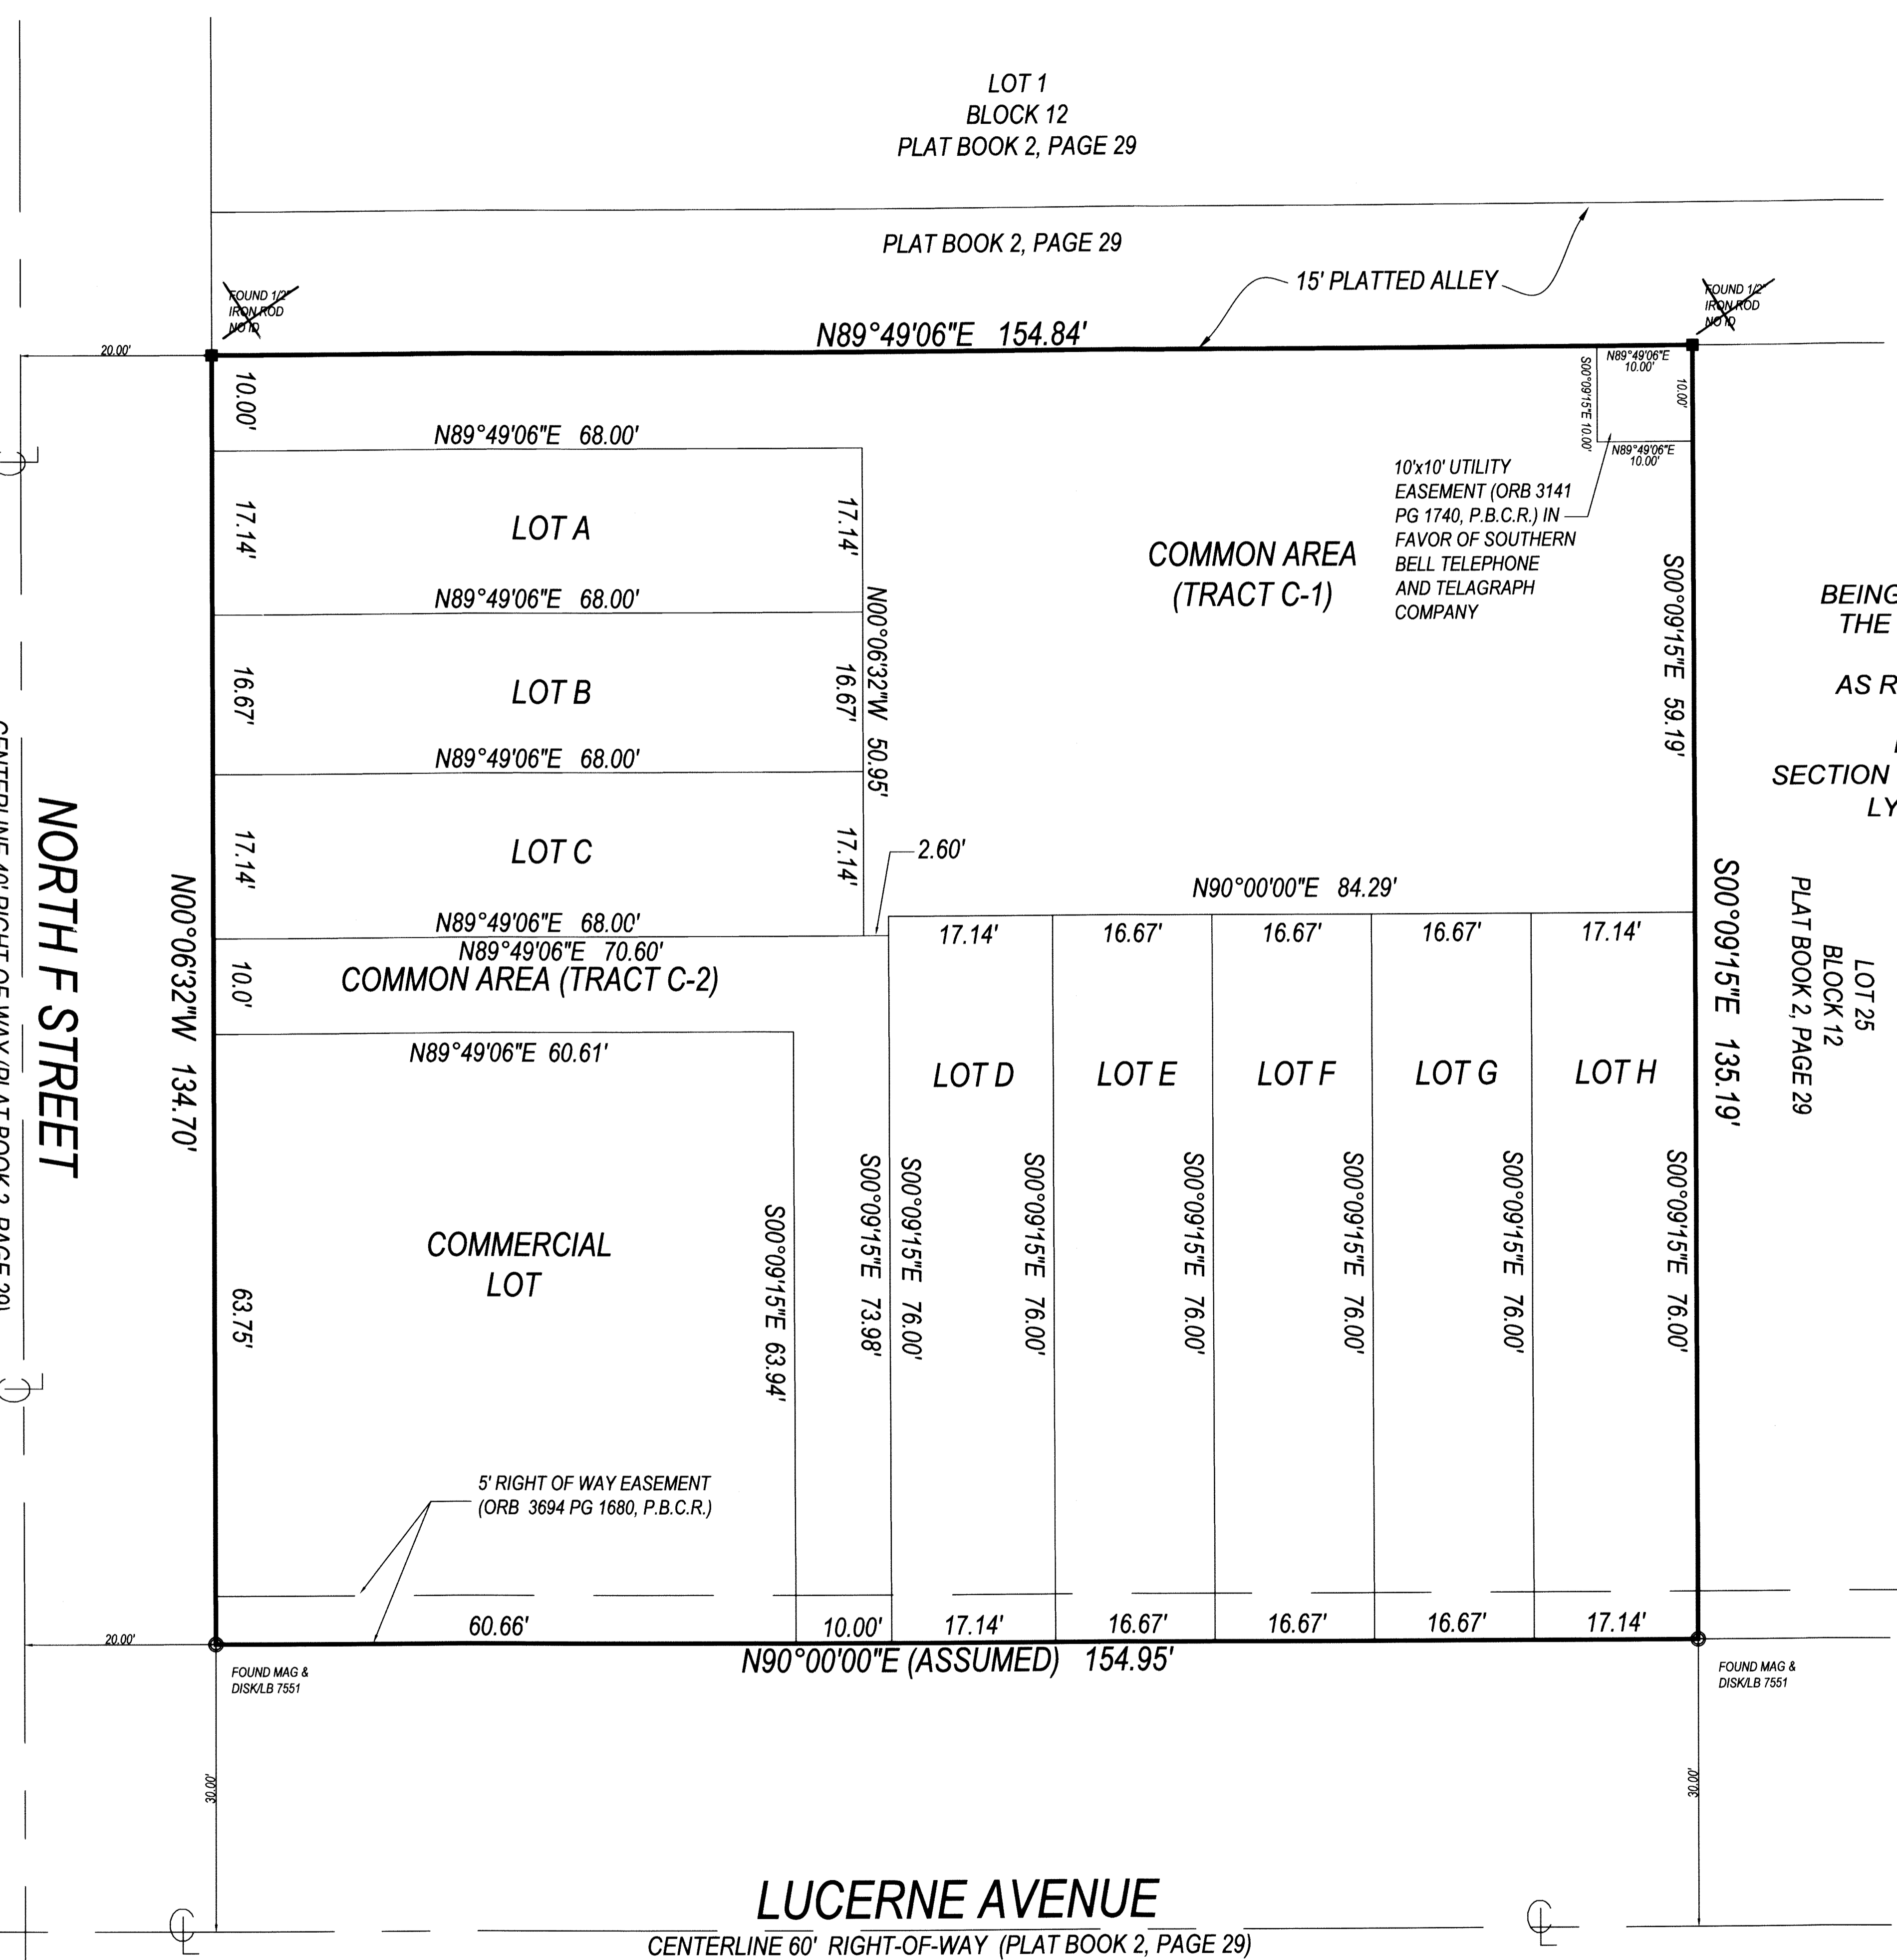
LOT 1
BLOCK 12
PLAT BOOK 2, PAGE 29

PLAT BOOK 2, PAGE 29

15' PLATTED ALLEY

FOUND 1/2" IRON ROD NO ID

FOUND 1/2" IRON ROD NO ID

20.00'

N89°49'06"E 154.84'

N89°49'06"E 10.00'
S00°09'15"E 10.00'
10.00'
N89°49'06"E 10.00'

10.00'

N89°49'06"E 68.00'

10'x10' UTILITY EASEMENT (ORB 3141 PG 1740, P.B.C.R.) IN FAVOR OF SOUTHERN BELL TELEPHONE AND TELAGRAPH COMPANY

17.14'
LOT A
17.14'

COMMON AREA
(TRACT C-1)

S00°09'15"E 59.19'

BEING
THE

AS R

SECTION
LY

N89°49'06"E 68.00'

N00°06'32"W 50.95'

16.67'
LOT B
16.67'

N89°49'06"E 68.00'

17.14'
LOT C
17.14'

2.60'

N90°00'00"E 84.29'

N89°49'06"E 68.00'
N89°49'06"E 70.60'

17.14' 16.67' 16.67' 16.67' 17.14'

10.0'
COMMON AREA (TRACT C-2)

NORTH F STREET

CENTERLINE 40' RIGHT OF WAY (PLAT BOOK 2, PAGE 29)

N00°06'32"W 134.70'

N89°49'06"E 60.61'

LOT D LOT E LOT F LOT G LOT H

S00°09'15"E 135.19'

LOT 25
BLOCK 12
PLAT BOOK 2, PAGE 29

COMMERCIAL LOT

63.75'

S00°09'15"E 63.94'

S00°09'15"E 73.98'

S00°09'15"E 76.00'

S00°09'15"E 76.00'

S00°09'15"E 76.00'

S00°09'15"E 76.00'

S00°09'15"E 76.00'

S00°09'15"E 76.00'

5' RIGHT OF WAY EASEMENT (ORB 3694 PG 1680, P.B.C.R.)

20.00'

60.66' 10.00' 17.14' 16.67' 16.67' 16.67' 17.14'

N90°00'00"E (ASSUMED) 154.95'

FOUND MAG & DISK/LB 7551

FOUND MAG & DISK/LB 7551

30.00'

30.00'

LUCERNE AVENUE
CENTERLINE 60' RIGHT-OF-WAY (PLAT BOOK 2, PAGE 29)